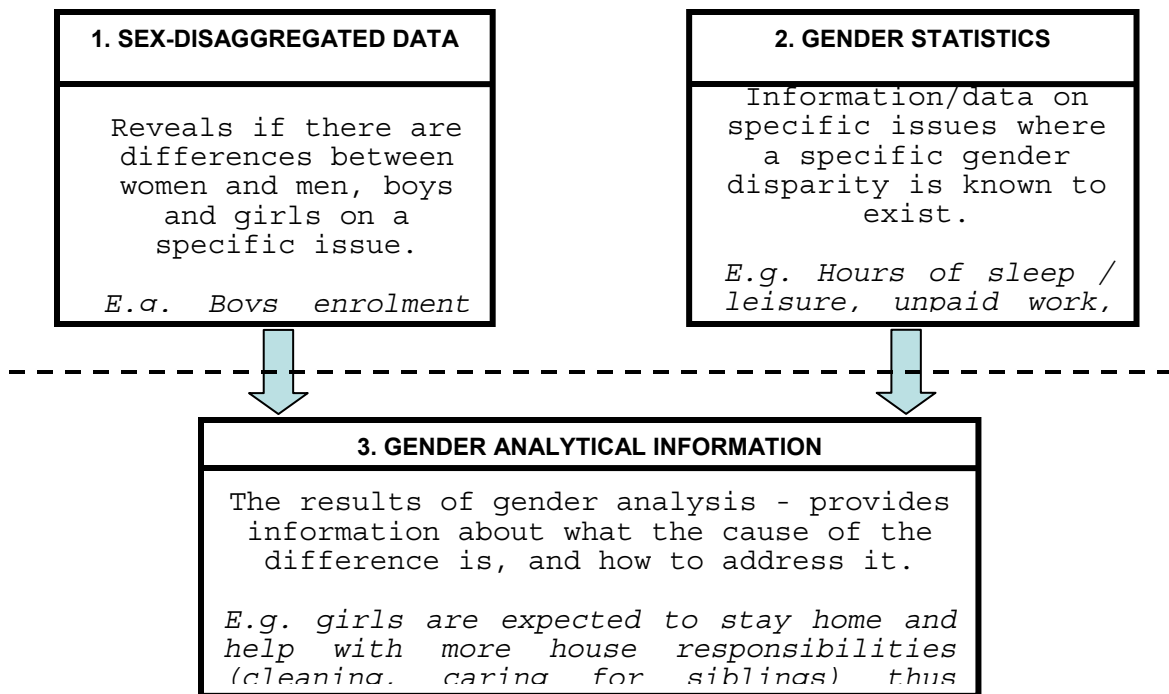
1. SEX-DISAGGREGATED DATA

Reveals if there are differences between women and men, boys and girls on a specific issue.

*E.g. Boys enrolment*

2. GENDER STATISTICS

Information/data on specific issues where a specific gender disparity is known to exist.

*E.g. Hours of sleep / leisure, unpaid work,*

3. GENDER ANALYTICAL INFORMATION

The results of gender analysis - provides information about what the cause of the difference is, and how to address it.

*E.g. girls are expected to stay home and help with more house responsibilities (cleaning, caring for siblings) thus*